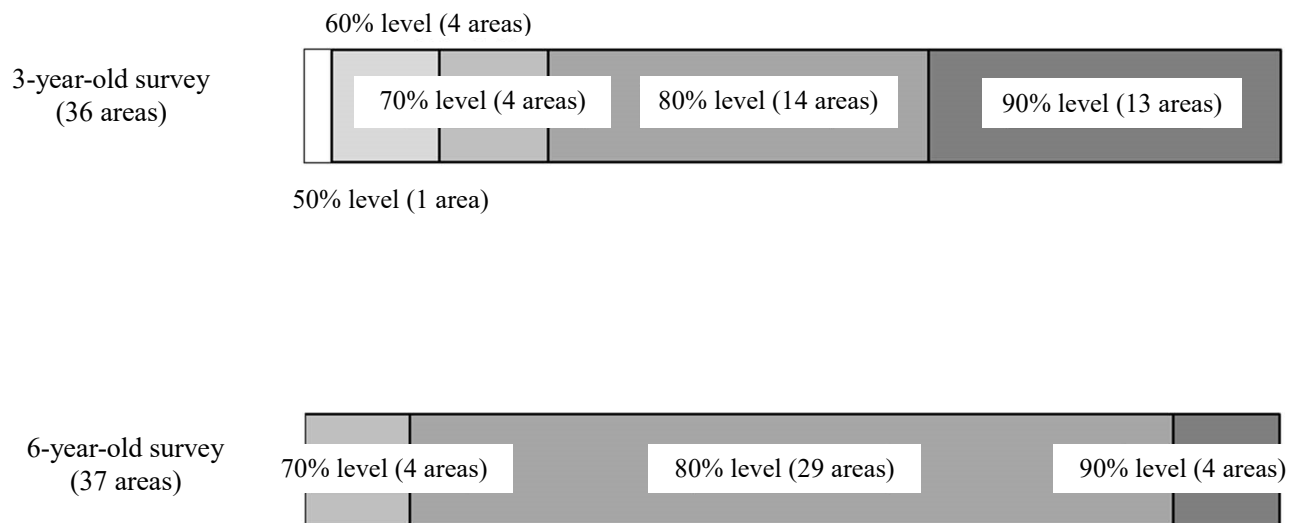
3-year-old survey
(36 areas)

60% level (4 areas)

70% level (4 areas)

80% level (14 areas)

90% level (13 areas)

50% level (1 area)

6-year-old survey
(37 areas)

70% level (4 areas)

80% level (29 areas)

90% level (4 areas)